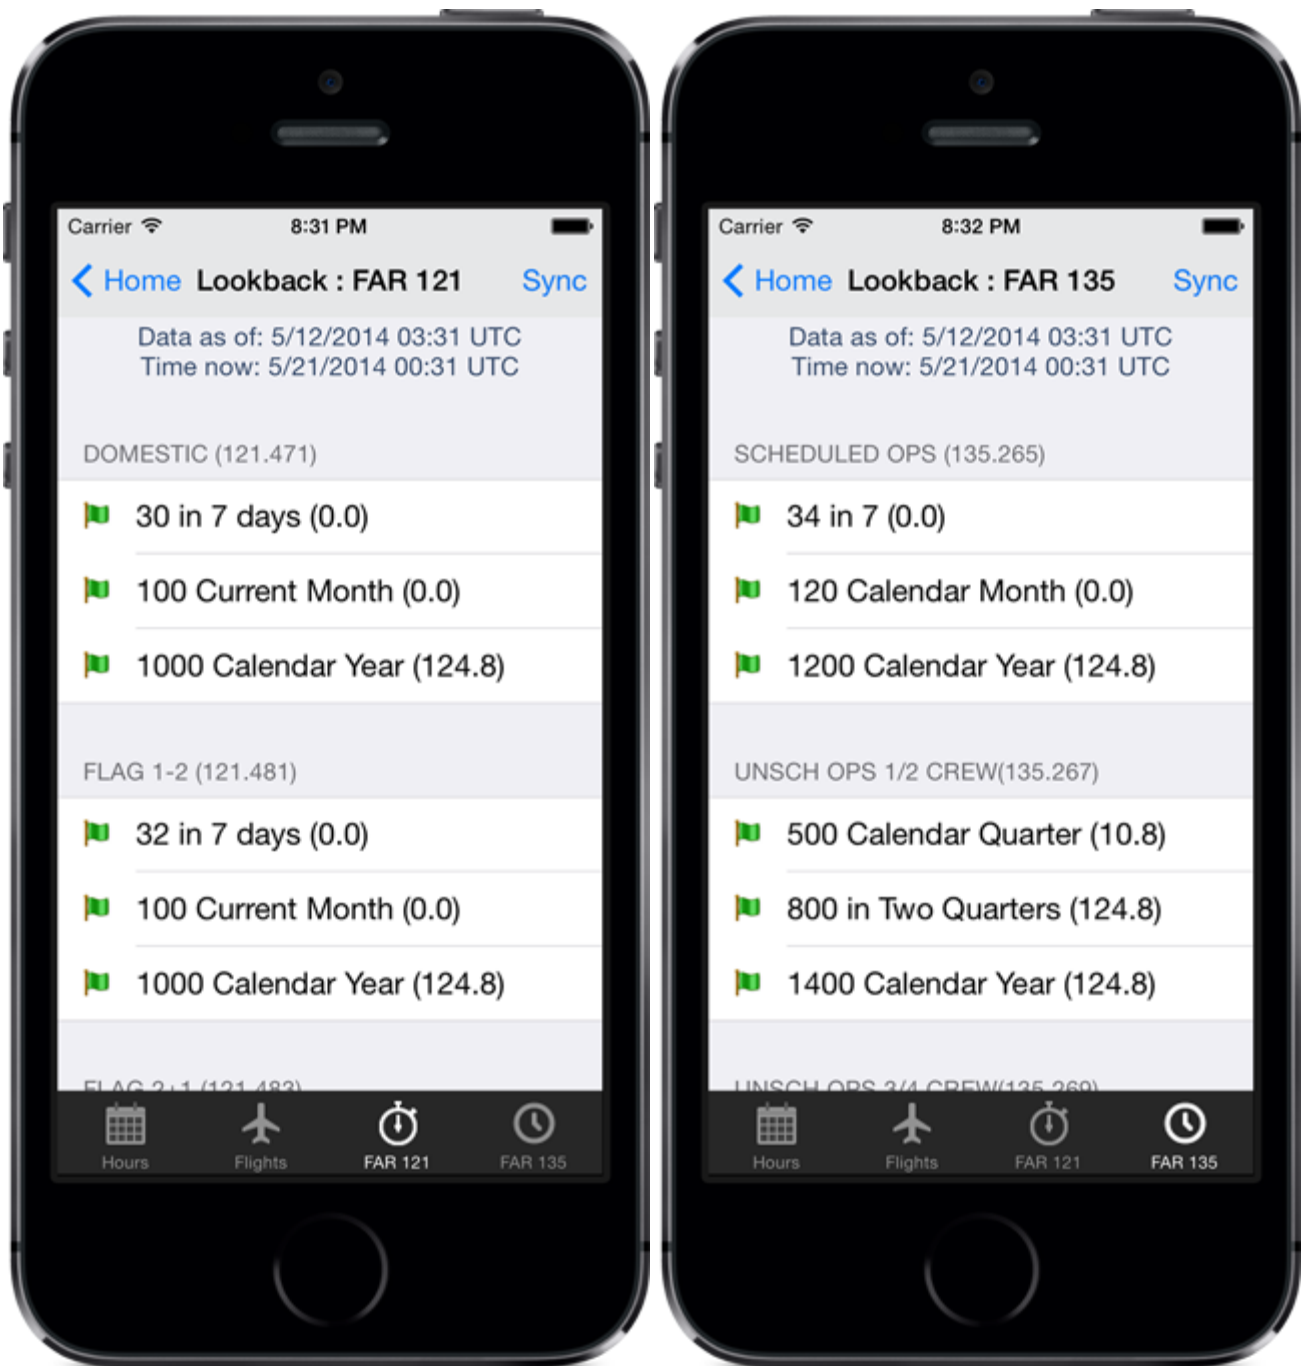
Carrier 8:31 PM

Home Lookback : FAR 121 Sync

Data as of: 5/12/2014 03:31 UTC
Time now: 5/21/2014 00:31 UTC

DOMESTIC (121.471)

30 in 7 days (0.0)

100 Current Month (0.0)

1000 Calendar Year (124.8)

FLAG 1-2 (121.481)

32 in 7 days (0.0)

100 Current Month (0.0)

1000 Calendar Year (124.8)

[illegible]

Hours Flights FAR 121 FAR 135

Carrier 8:32 PM

Home Lookback : FAR 135 Sync

Data as of: 5/12/2014 03:31 UTC
Time now: 5/21/2014 00:31 UTC

SCHEDULED OPS (135.265)

34 in 7 (0.0)

120 Calendar Month (0.0)

1200 Calendar Year (124.8)

UNSCH OPS 1/2 CREW(135.267)

500 Calendar Quarter (10.8)

800 in Two Quarters (124.8)

1400 Calendar Year (124.8)

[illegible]

Hours Flights FAR 121 FAR 135